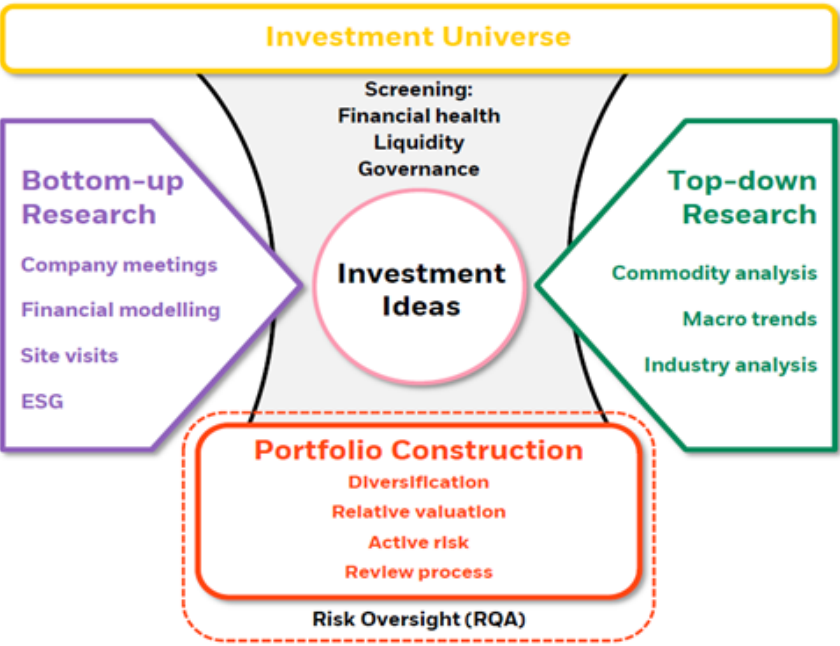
Investment Universe

Screening:
Financial health
Liquidity
Governance

Bottom-up Research

Company meetings
Financial modelling
Site visits
ESG

Investment Ideas

Top-down Research

Commodity analysis
Macro trends
Industry analysis

Portfolio Construction

Diversification
Relative valuation
Active risk
Review process

Risk Oversight (RQA)